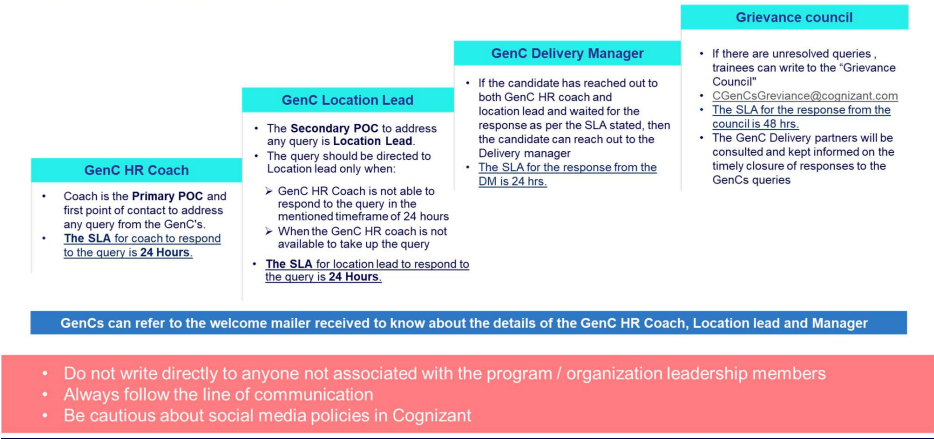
GenC HR Coach

- Coach is the Primary POC and first point of contact to address any query from the GenC's.
- The SLA for coach to respond to the query is 24 Hours.

GenC Location Lead

- The Secondary POC to address any query is Location Lead.
- The query should be directed to Location lead only when:
  - GenC HR Coach is not able to respond to the query in the mentioned timeframe of 24 hours
  - When the GenC HR coach is not available to take up the query
- The SLA for location lead to respond to the query is 24 Hours.

GenC Delivery Manager

- If the candidate has reached out to both GenC HR coach and location lead and waited for the response as per the SLA stated, then the candidate can reach out to the Delivery manager
- The SLA for the response from the DM is 24 hrs.

Grievance council

- If there are unresolved queries , trainees can write to the "Grievance Council"
- CGenCsGreviance@cognizant.com
- The SLA for the response from the council is 48 hrs.
- The GenC Delivery partners will be consulted and kept informed on the timely closure of responses to the GenCs queries

GenCs can refer to the welcome mailer received to know about the details of the GenC HR Coach, Location lead and Manager

- Do not write directly to anyone not associated with the program / organization leadership members
- Always follow the line of communication
- Be cautious about social media policies in Cognizant